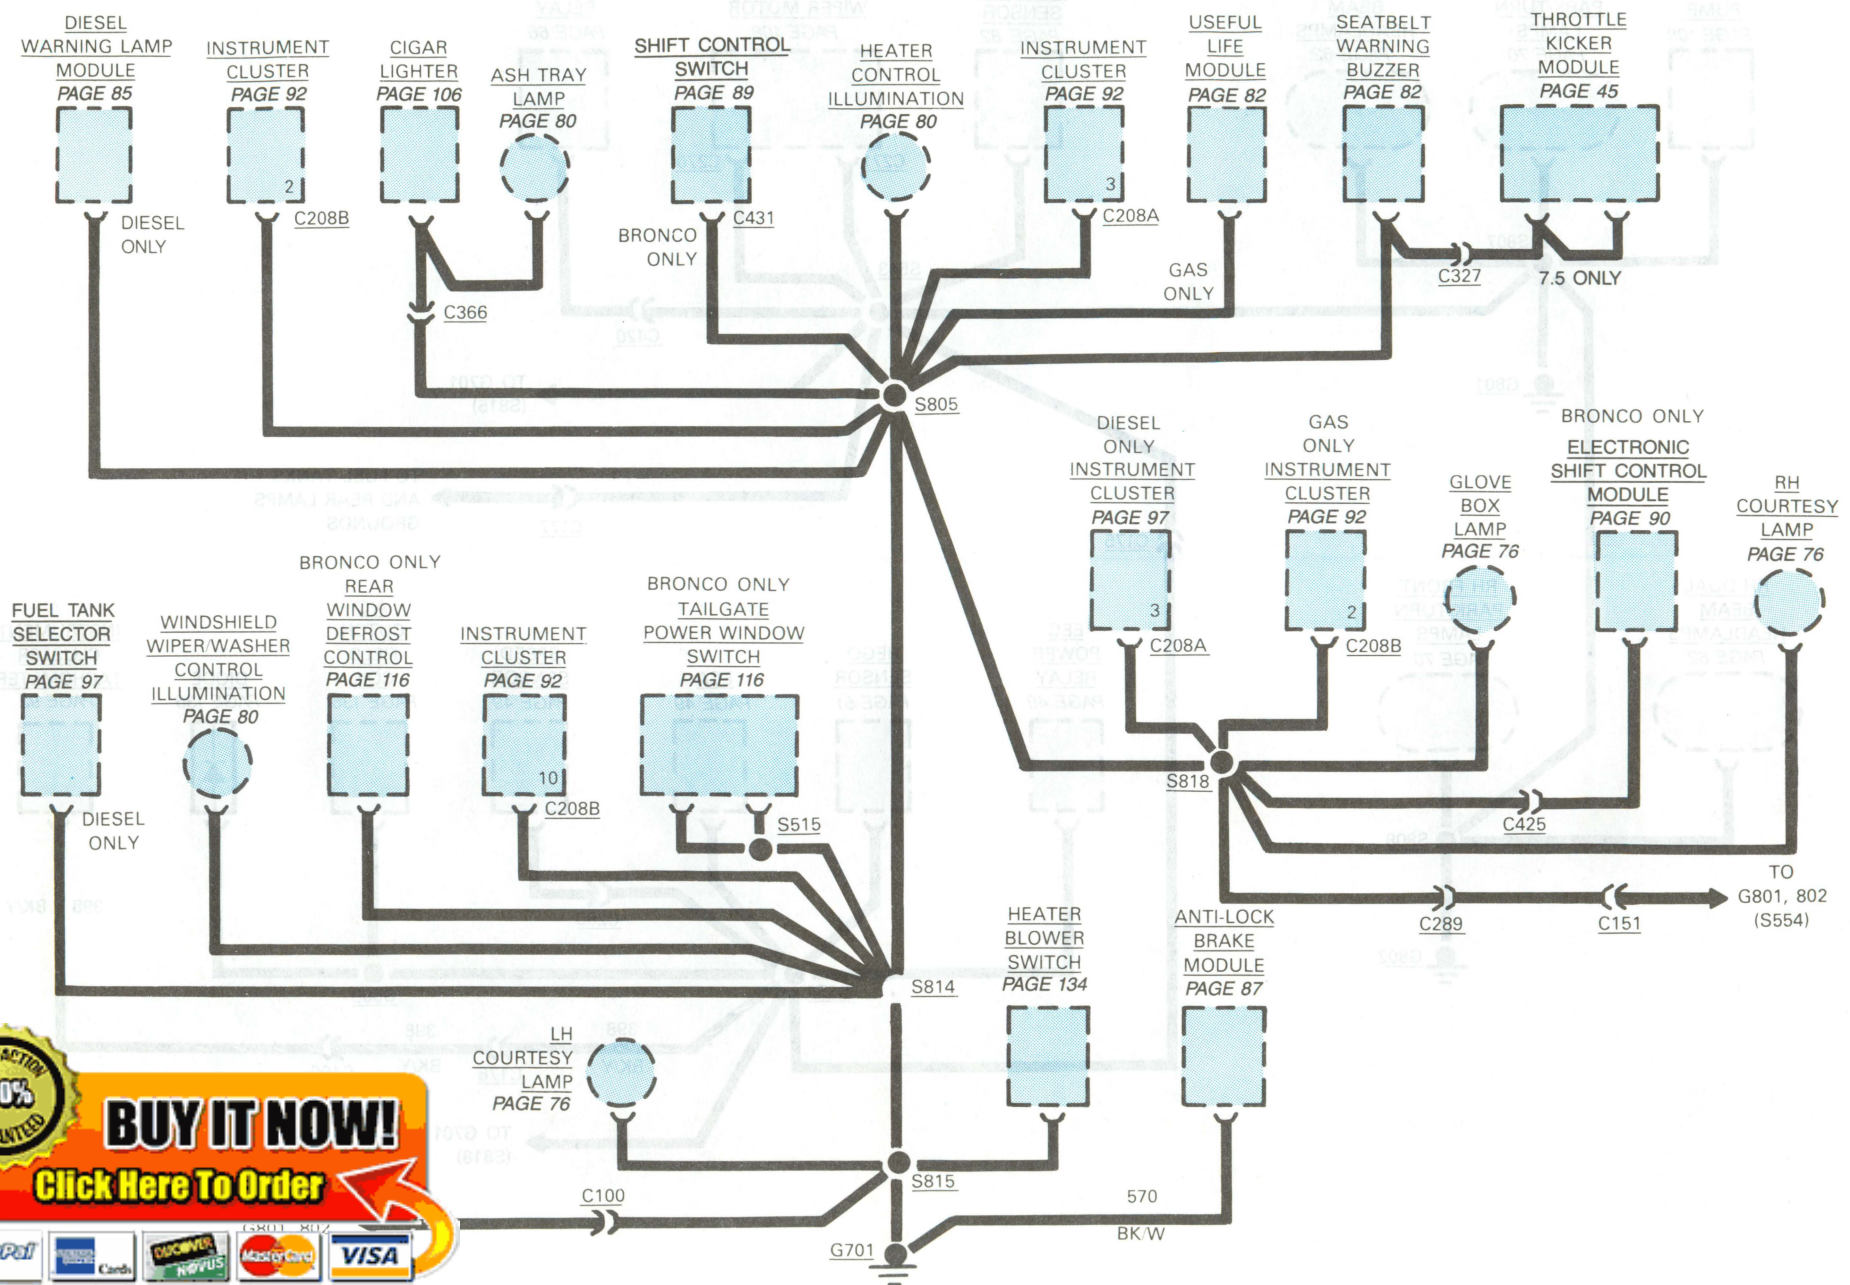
DIESEL WARNING LAMP MODULE PAGE 85

INSTRUMENT CLUSTER PAGE 92

CIGAR LIGHTER PAGE 106

ASH TRAY LAMP PAGE 80

SHIFT CONTROL SWITCH PAGE 89

HEATER CONTROL ILLUMINATION PAGE 80

INSTRUMENT CLUSTER PAGE 92

USEFUL LIFE MODULE PAGE 82

SEATBELT WARNING BUZZER PAGE 82

THROTTLE KICKER MODULE PAGE 45

DIESEL ONLY

2

C208B

C366

BRONCO ONLY

C431

3

C208A

GAS ONLY

C327

7.5 ONLY

S805

DIESEL ONLY INSTRUMENT CLUSTER PAGE 97

GAS ONLY INSTRUMENT CLUSTER PAGE 92

GLOVE BOX LAMP PAGE 76

BRONCO ONLY

ELECTRONIC SHIFT CONTROL MODULE PAGE 90

RH COURTESY LAMP PAGE 76

3

C208A

2

C208B

S818

C425

TO G801, 802 (S554)

C289

C151

FUEL TANK SELECTOR SWITCH PAGE 97

WINDSHIELD WIPER/WASHER CONTROL ILLUMINATION PAGE 80

BRONCO ONLY REAR WINDOW DEFROST CONTROL PAGE 116

INSTRUMENT CLUSTER PAGE 92

BRONCO ONLY TAILGATE POWER WINDOW SWITCH PAGE 116

DIESEL ONLY

10

C208B

S515

S814

HEATER BLOWER SWITCH PAGE 134

ANTI-LOCK BRAKE MODULE PAGE 87

LH COURTESY LAMP PAGE 76

S815

C100

570

BK/W

G701

BUY IT NOW!

Click Here To Order

VISA